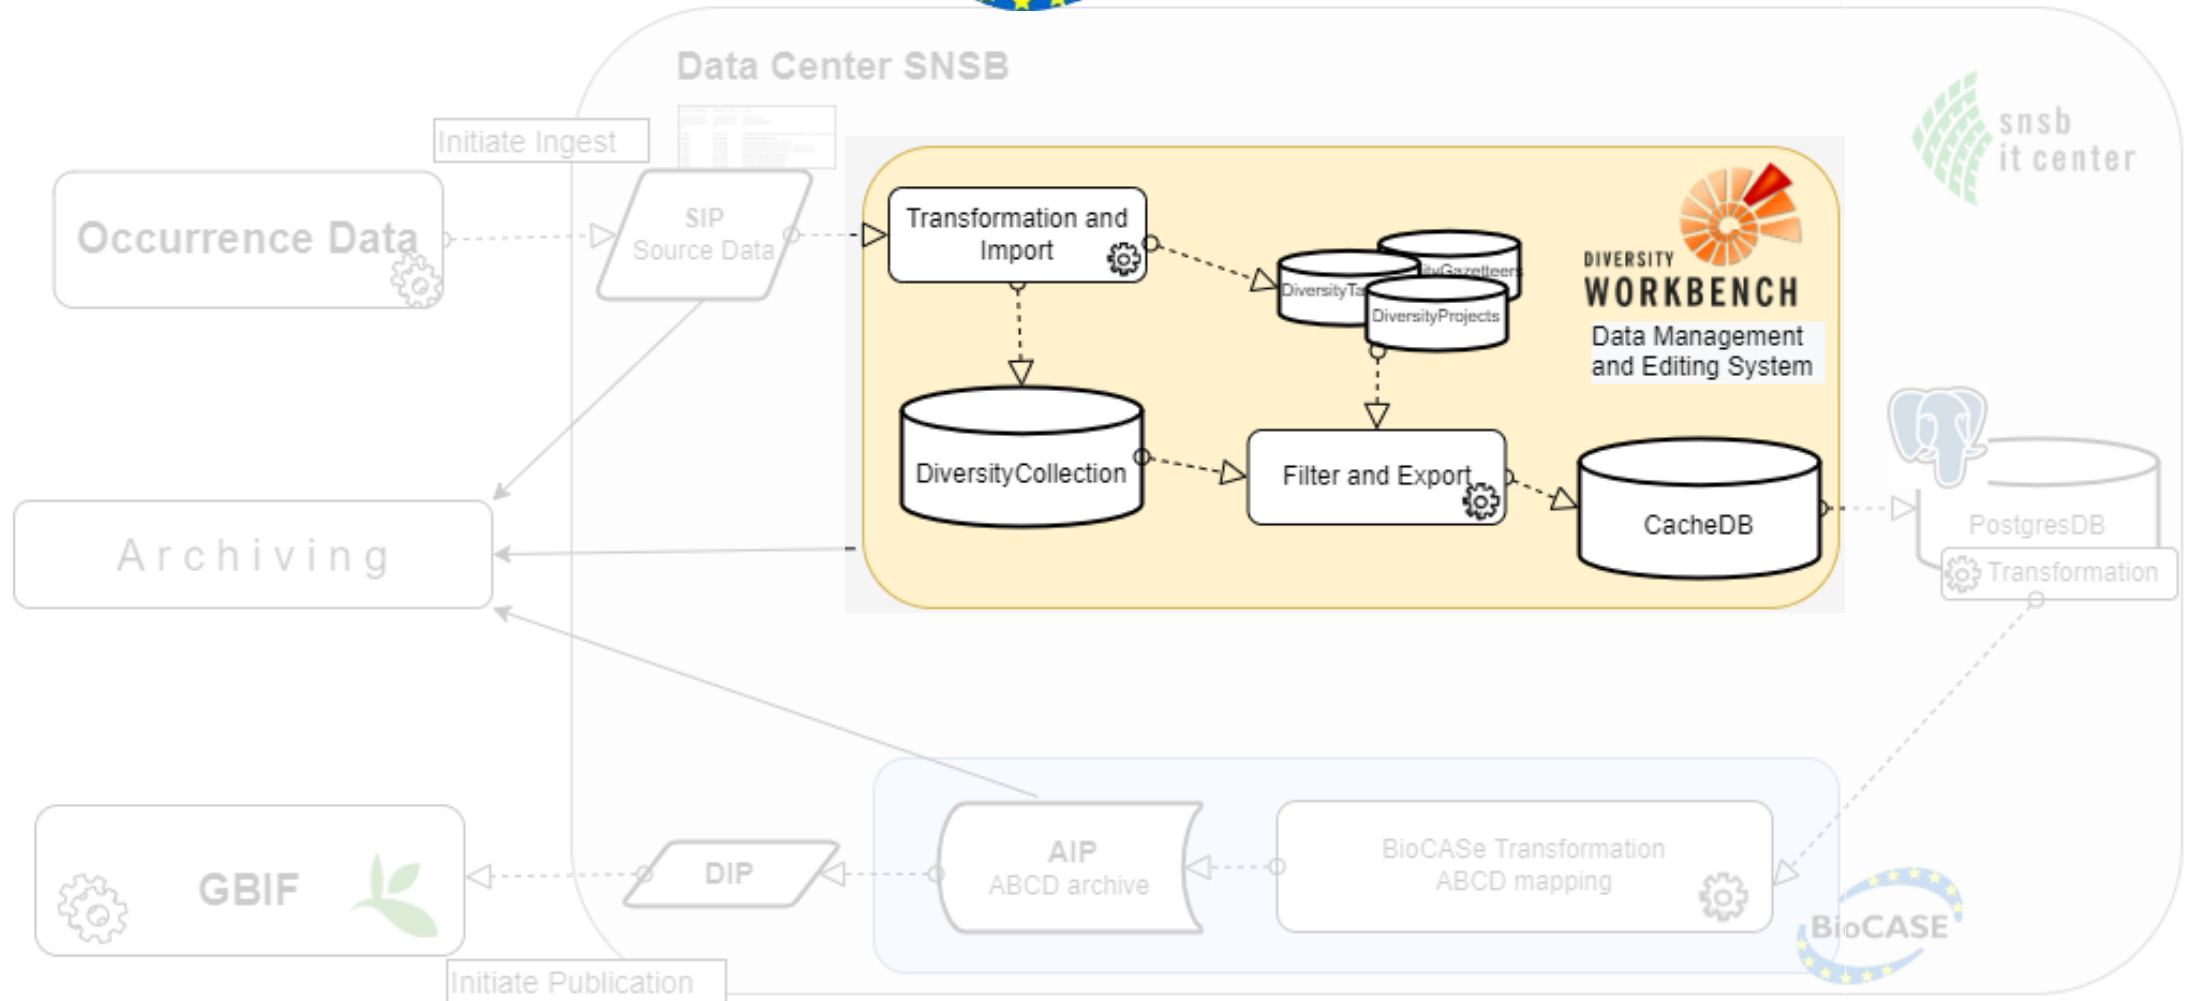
Data Center SNSB

snsb
it center

Initiate Ingest

Occurrence Data

SIP
Source Data

Transformation and Import

DiversityTa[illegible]

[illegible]tyGazetteers

DiversityProjects

DIVERSITY
WORKBENCH
Data Management and Editing System

DiversityCollection

Filter and Export

CacheDB

PostgresDB

Transformation

Archiving

GBIF

DIP

AIP
ABCD archive

BioCASe Transformation
ABCD mapping

BioCASE

Initiate Publication